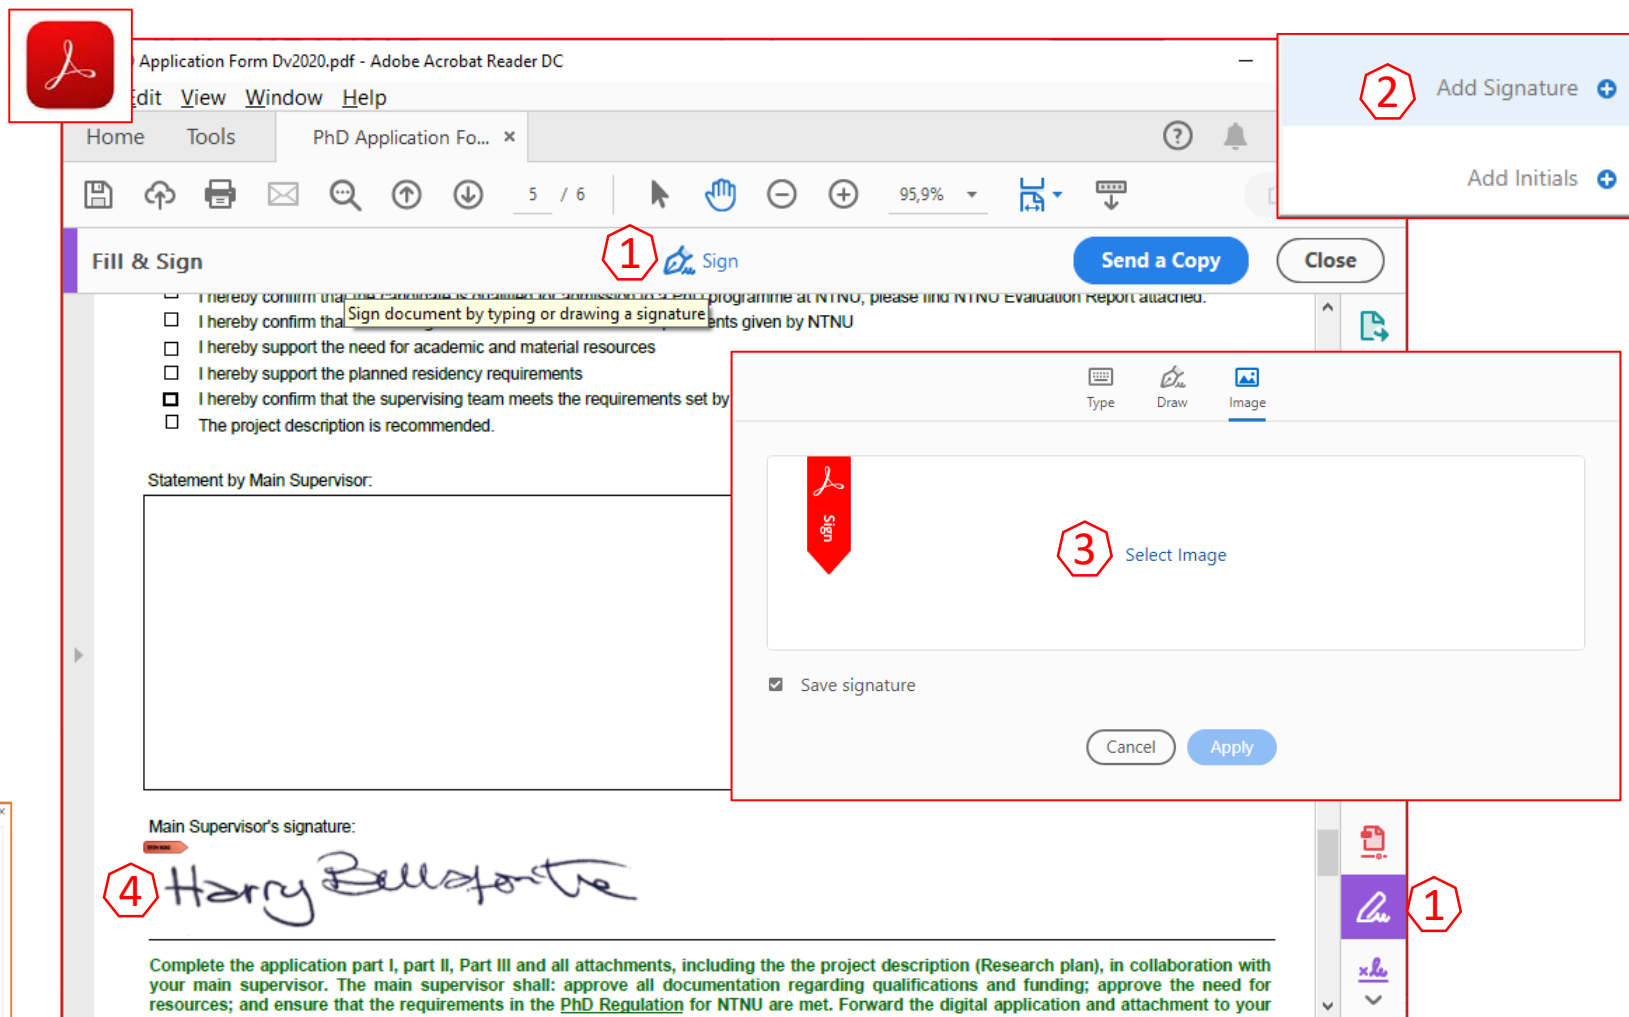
Application Form Dv2020.pdf - Adobe Acrobat Reader DC

Edit View Window Help

Home Tools PhD Application Fo... ×

5 / 6 95,9%

Fill & Sign 1 Sign Send a Copy Close

2 Add Signature
Add Initials

I hereby confirm that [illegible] programme at NTNU, please find NTNU Evaluation Report attached.
I hereby confirm tha Sign document by typing or drawing a signature ents given by NTNU
I hereby support the need for academic and material resources
I hereby support the planned residency requirements
I hereby confirm that the supervising team meets the requirements set by
The project description is recommended.

Statement by Main Supervisor:

Type Draw Image

Sign

3 Select Image

Save signature

Cancel Apply

Main Supervisor's signature:

4 Harry Bellafonte

1

Complete the application part I, part II, Part III and all attachments, including the the project description (Research plan), in collaboration with your main supervisor. The main supervisor shall: approve all documentation regarding qualifications and funding; approve the need for resources; and ensure that the requirements in the PhD Regulation for NTNU are met. Forward the digital application and attachment to your